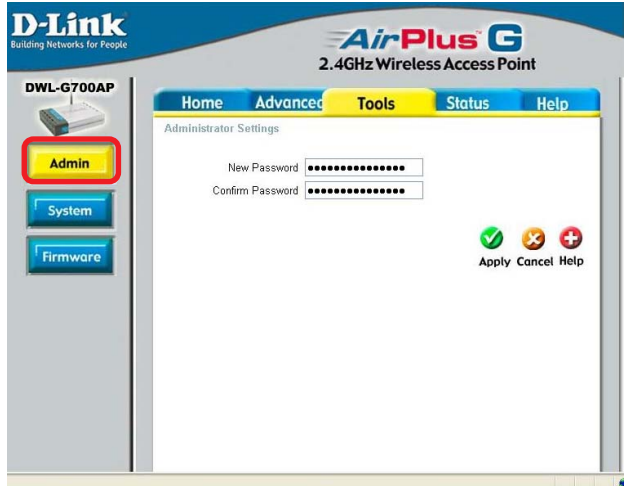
D-Link
Building Networks for People

AirPlus G
2.4GHz Wireless Access Point

DWL-G700AP

Home Advanced Tools Status Help

Admin
System
Firmware

Administrator Settings

New Password ●●●●●●●●●●●●●●●
Confirm Password ●●●●●●●●●●●●●●●

Apply Cancel Help